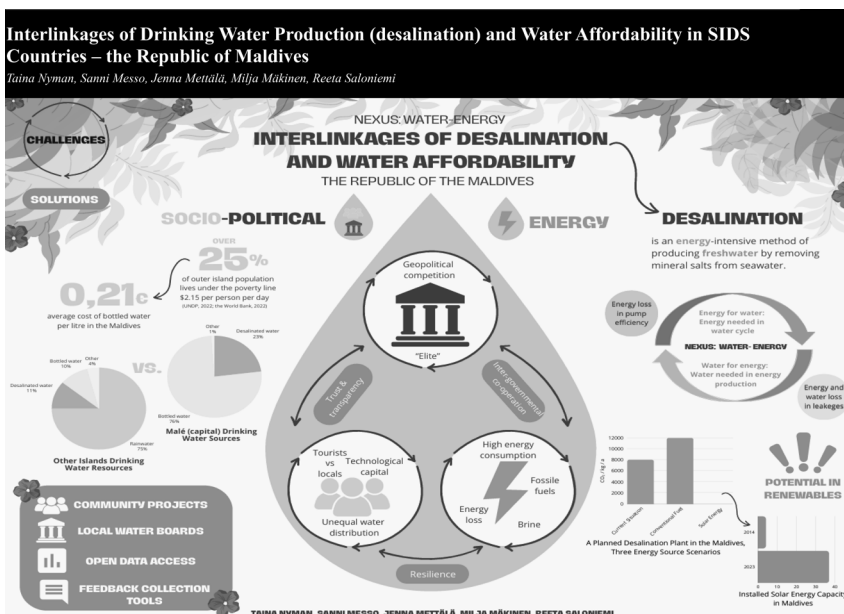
Interlinkages of Drinking Water Production (desalination) and Water Affordability in SIDS Countries – the Republic of Maldives

Taina Nyman, Sanni Messo, Jenna Mettälä, Milja Mäkinen, Reeta Saloniemi

CHALLENGES

SOLUTIONS

NEXUS: WATER-ENERGY

INTERLINKAGES OF DESALINATION AND WATER AFFORDABILITY

THE REPUBLIC OF THE MALDIVES

SOCIO-POLITICAL

ENERGY

DESALINATION

is an energy-intensive method of producing freshwater by removing mineral salts from seawater.

OVER 25%

of outer island population lives under the poverty line $2.15 per person per day

(UNDP, 2022; the World Bank, 2022)

0,21c

average cost of bottled water per litre in the Maldives

VS.

Other 4%

Bottled water 10%

Desalinated water 11%

Rainwater 75%

Other Islands Drinking Water Resources

Other 1%

Desalinated water 23%

Bottled water 76%

Malé (capital) Drinking Water Sources

Geopolitical competition

"Elite"

Trust & transparency

Intergovernmental cooperation

Tourists vs locals

Technological capital

Unequal water distribution

High energy consumption

Fossile fuels

Energy loss

Brine

Resilience

Energy loss in pump efficiency

Energy for water: Energy needed in water cycle

NEXUS: WATER- ENERGY

Water for energy: Water needed in energy production

Energy and water loss in leakeges

12000

10000

8000

6000

4000

2000

0

Current Situation

Conventional Fuel

Solar Energy

A Planned Desalination Plant in the Maldives, Three Energy Source Scenarios

POTENTIAL IN RENEWABLES

2014

2023

0 10 20 30 40

Installed Solar Energy Capacity in Maldives

COMMUNITY PROJECTS

LOCAL WATER BOARDS

OPEN DATA ACCESS

FEEDBACK COLLECTION TOOLS

TAINA NYMAN, SANNI MESSO, JENNA METTÄLÄ, MILJA MÄKINEN, REETA SALONIEMI